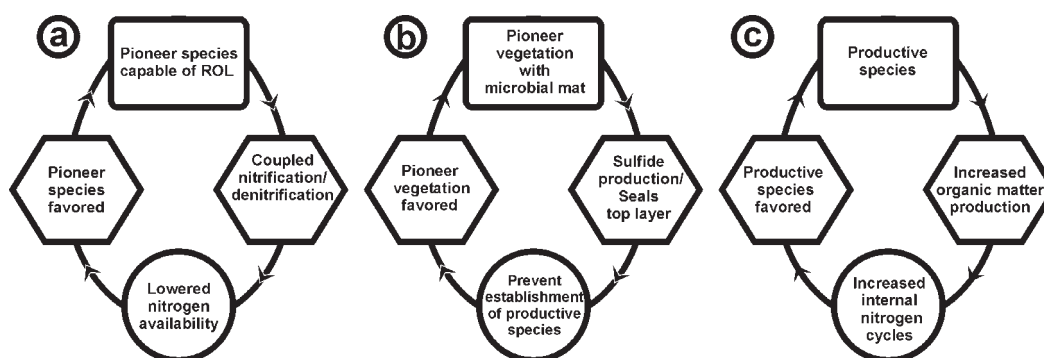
a

Pioneer species capable of ROL

Coupled nitrification/ denitrification

Lowered nitrogen availability

Pioneer species favored

b

Pioneer vegetation with microbial mat

Sulfide production/ Seals top layer

Prevent establishment of productive species

Pioneer vegetation favored

c

Productive species

Increased organic matter production

Increased internal nitrogen cycles

Productive species favored